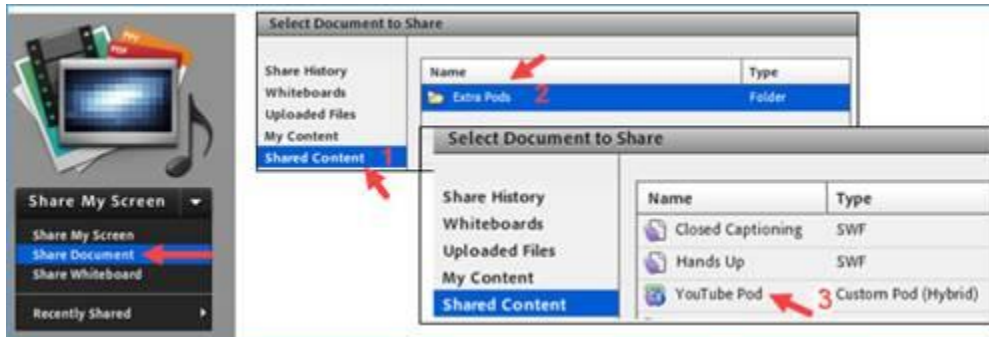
Share My Screen

Share My Screen
Share Document
Share Whiteboard

Recently Shared

Select Document to Share

Share History
Whiteboards
Uploaded Files
My Content
Shared Content 1

| Name | Type |
|---|---|
| Extra Pods 2 | Folder |

Select Document to Share

Share History
Whiteboards
Uploaded Files
My Content
Shared Content

| Name | Type |
|---|---|
| Closed Captioning | SWF |
| Hands Up | SWF |
| YouTube Pod 3 | Custom Pod (Hybrid) |